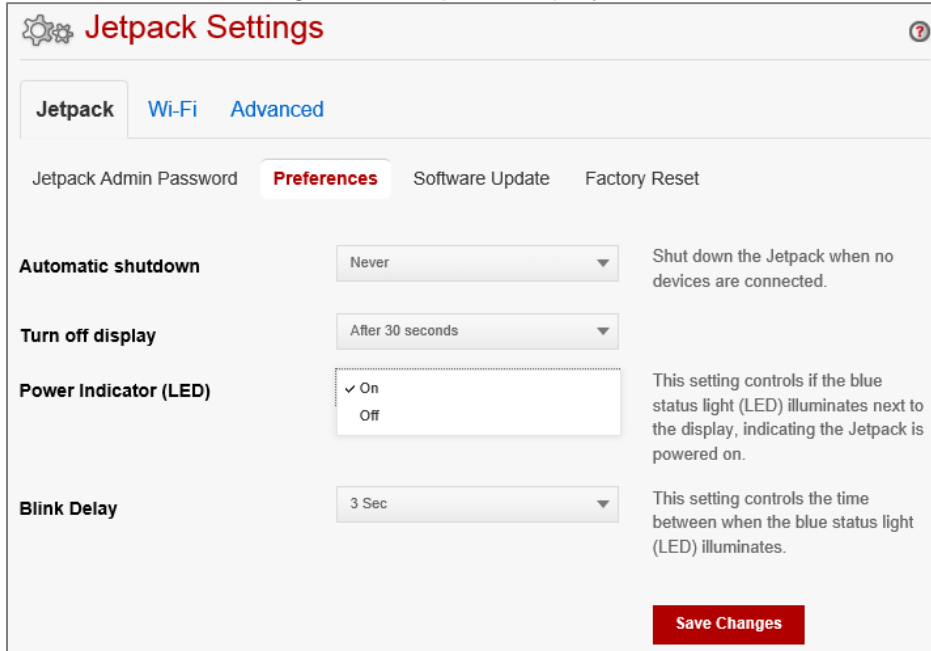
Jetpack Settings

?

Jetpack Wi-Fi Advanced

Jetpack Admin Password Preferences Software Update Factory Reset

Automatic shutdown
Never
Shut down the Jetpack when no devices are connected.

Turn off display
After 30 seconds

Power Indicator (LED)
✓ On
Off
This setting controls if the blue status light (LED) illuminates next to the display, indicating the Jetpack is powered on.

Blink Delay
3 Sec
This setting controls the time between when the blue status light (LED) illuminates.

Save Changes